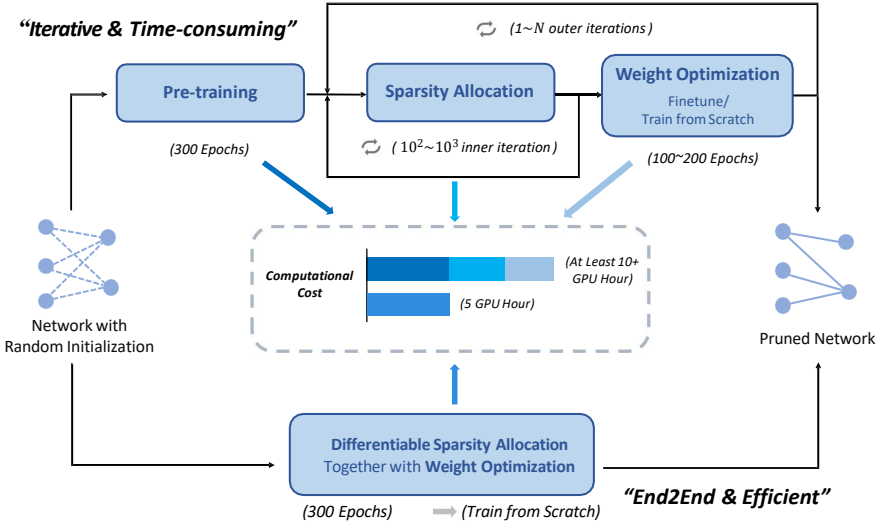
"Iterative & Time-consuming"

(1~N outer iterations)

Pre-training

Sparsity Allocation

Weight Optimization

Finetune/ Train from Scratch

(300 Epochs)

( $10^2$~$10^3$ inner iteration )

(100~200 Epochs)

Computational Cost

(At Least 10+ GPU Hour)

(5 GPU Hour)

Network with Random Initialization

Pruned Network

Differentiable Sparsity Allocation Together with Weight Optimization

"End2End & Efficient"

(300 Epochs)

(Train from Scratch)